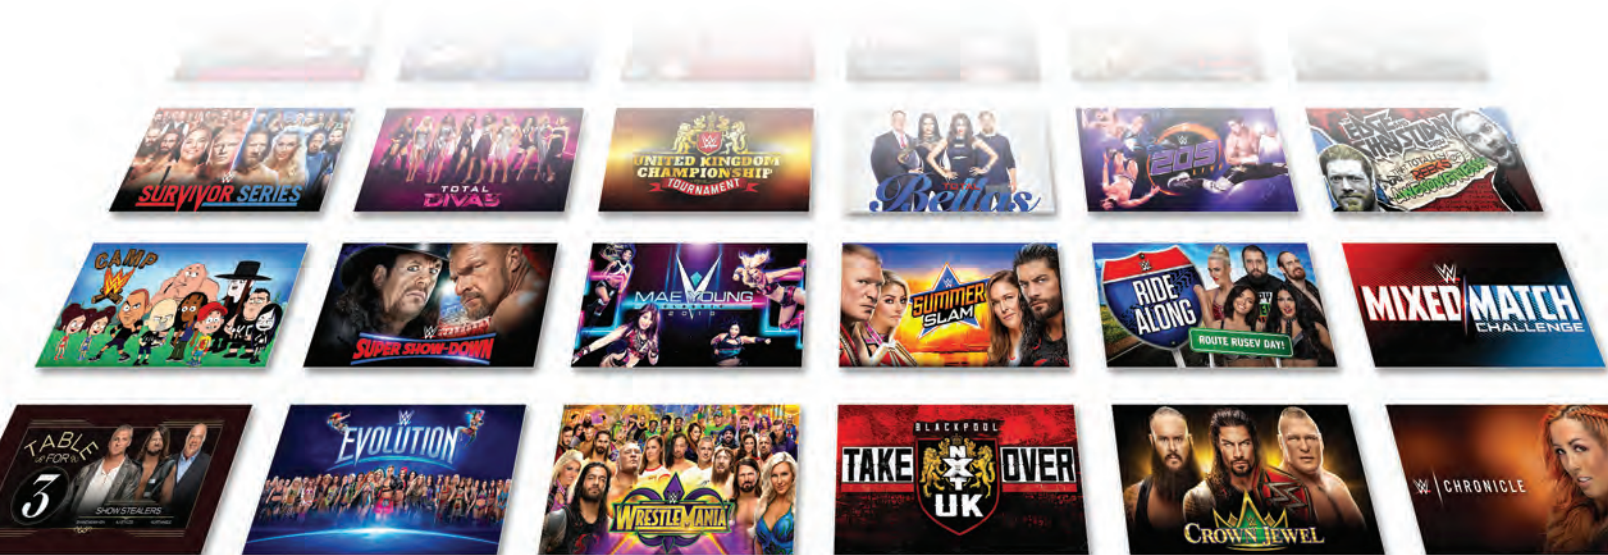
SURVIVOR SERIES

TOTAL DIVAS

UNITED KINGDOM CHAMPIONSHIP TOURNAMENT

TOTAL Bellas

205 LIVE

EDGE AND CHRISTIAN'S TOTALLY REKS OF AWESOMENESS

CAMP WWE

SUPER SHOW-DOWN

MAE YOUNG CLASSIC 2018

SUMMERSLAM

RIDE ALONG
ROUTE RUSEV DAY!

MIXED MATCH CHALLENGE

TABLE FOR 3
SHOW STEALERS

EVOLUTION

WRESTLEMANIA

BLACKPOOL
TAKE OVER
NXT UK

CROWN JEWEL

CHRONICLE